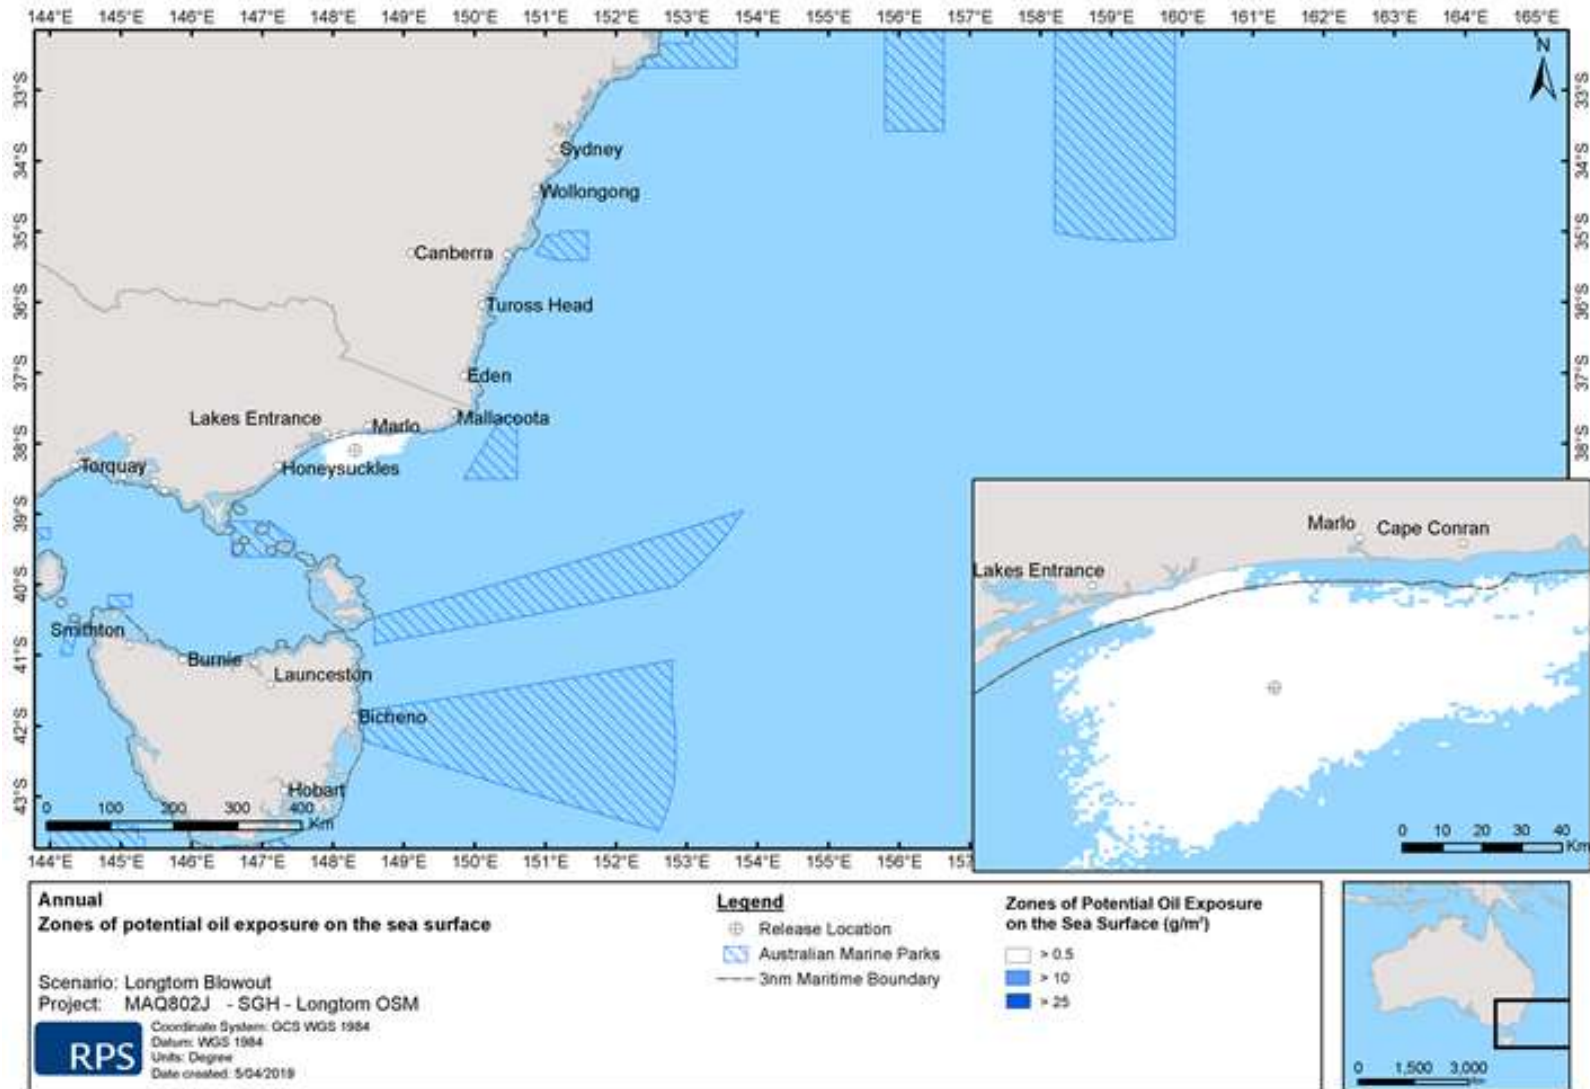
144°E 145°E 146°E 147°E 148°E 149°E 150°E 151°E 152°E 153°E 154°E 155°E 156°E 157°E 158°E 159°E 160°E 161°E 162°E 163°E 164°E 165°E

33°S 34°S 35°S 36°S 37°S 38°S 39°S 40°S 41°S 42°S 43°S

N

Sydney
Wollongong
Canberra
Tuross Head
Eden
Lakes Entrance
Marlo
Mallacoota
Torquay
Honeysuckles
Smithton
Burnie
Launceston
Bicheno
Hobart

0 100 200 300 400 Km

144°E 145°E 146°E 147°E 148°E 149°E 150°E 151°E 152°E 153°E 154°E 155°E 156°E 157

Marlo
Cape Conran
Lakes Entrance

0 10 20 30 40 Km

Annual
Zones of potential oil exposure on the sea surface

Scenario: Longtom Blowout
Project: MAQ802J - SGH - Longtom OSM

RPS
Coordinate System: GCS WGS 1984
Datum: WGS 1984
Units: Degree
Date created: 5/04/2019

Legend
Release Location
Australian Marine Parks
3nm Maritime Boundary

Zones of Potential Oil Exposure on the Sea Surface (g/m²)
> 0.5
> 10
> 25

0 1,500 3,000